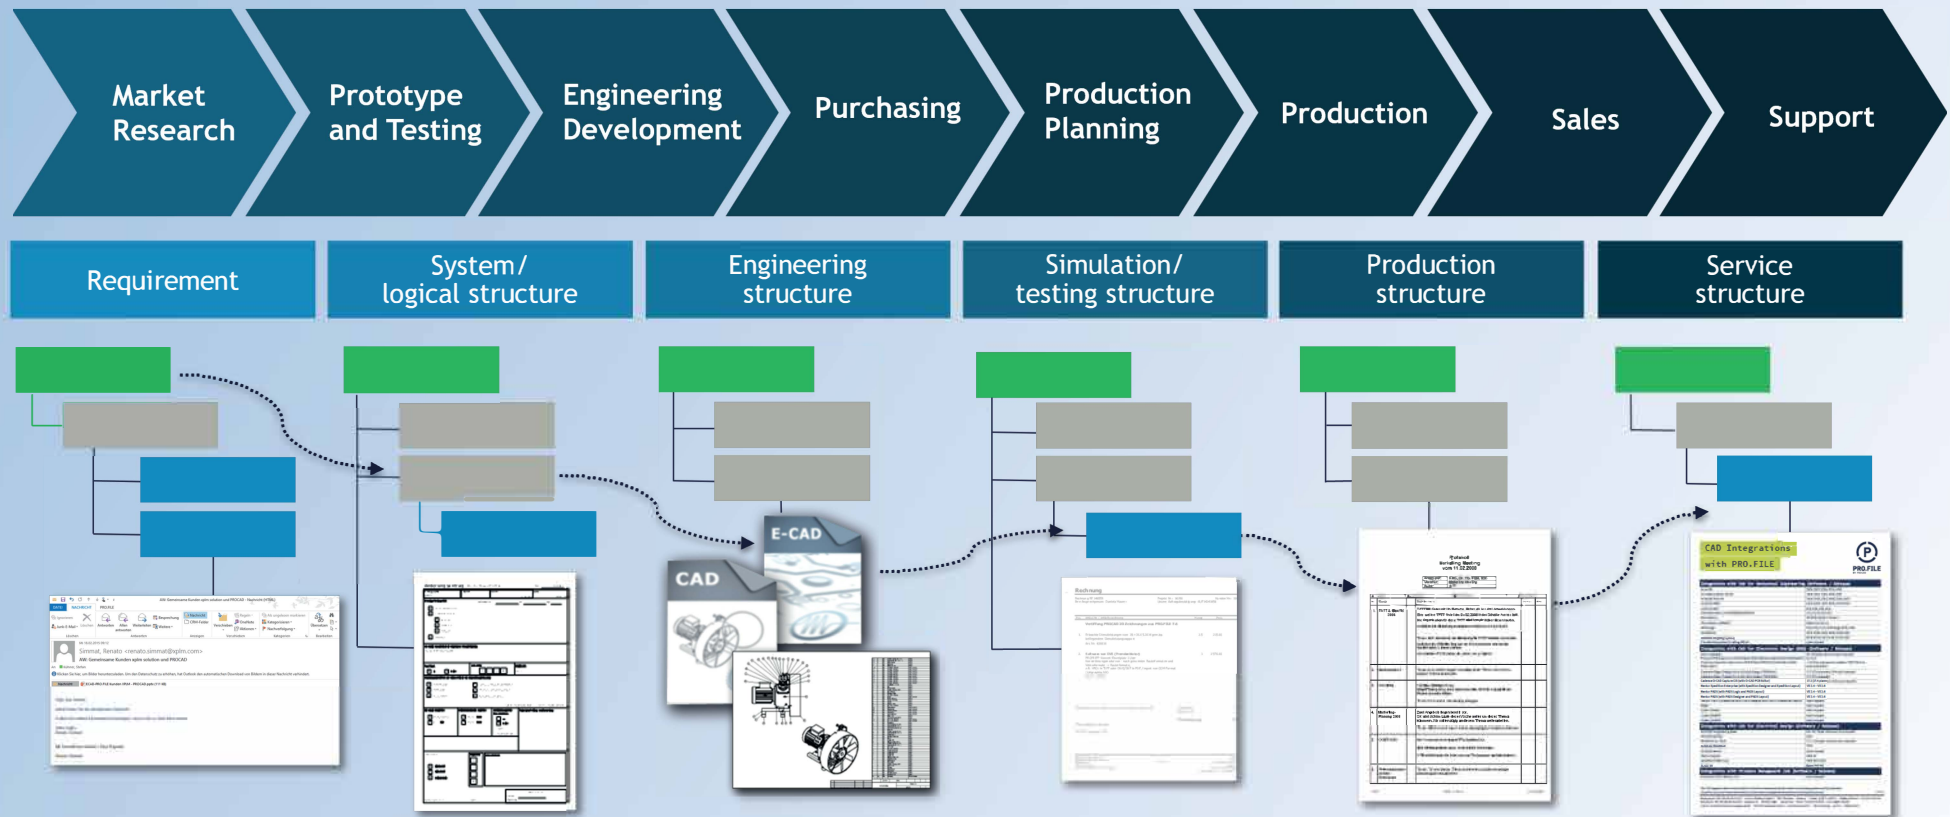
Market Research

Prototype and Testing

Engineering Development

Purchasing

Production Planning

Production

Sales

Support

Requirement

System/ logical structure

Engineering structure

Simulation/ testing structure

Production structure

Service structure

E-CAD

CAD

CAD Integrations with PRO.FILE

PRO.FILE